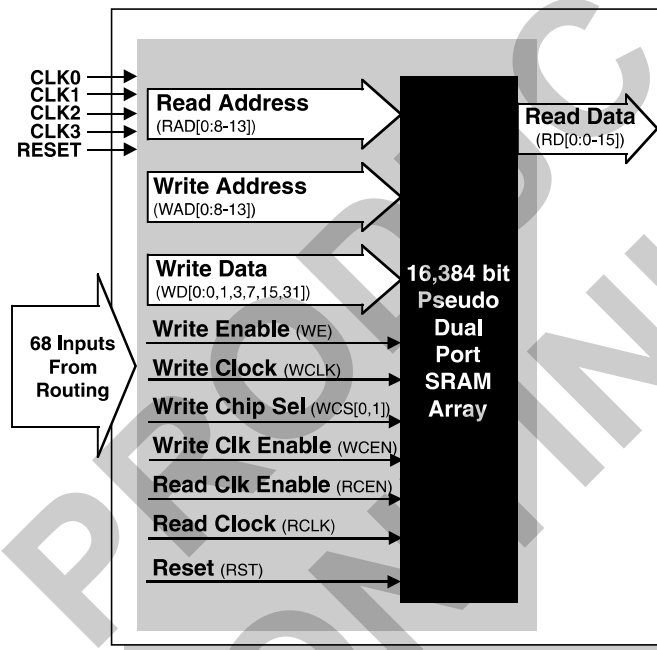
CLK0
CLK1
CLK2
CLK3
RESET

Read Address (RAD[0:8-13])

Read Data (RD[0:0-15])

Write Address (WAD[0:8-13])

Write Data (WD[0:0,1,3,7,15,31])

16,384 bit Pseudo Dual Port SRAM Array

68 Inputs From Routing

Write Enable (WE)
Write Clock (WCLK)
Write Chip Sel (WCS[0,1])
Write Clk Enable (WCEN)
Read Clk Enable (RCEN)
Read Clock (RCLK)
Reset (RST)